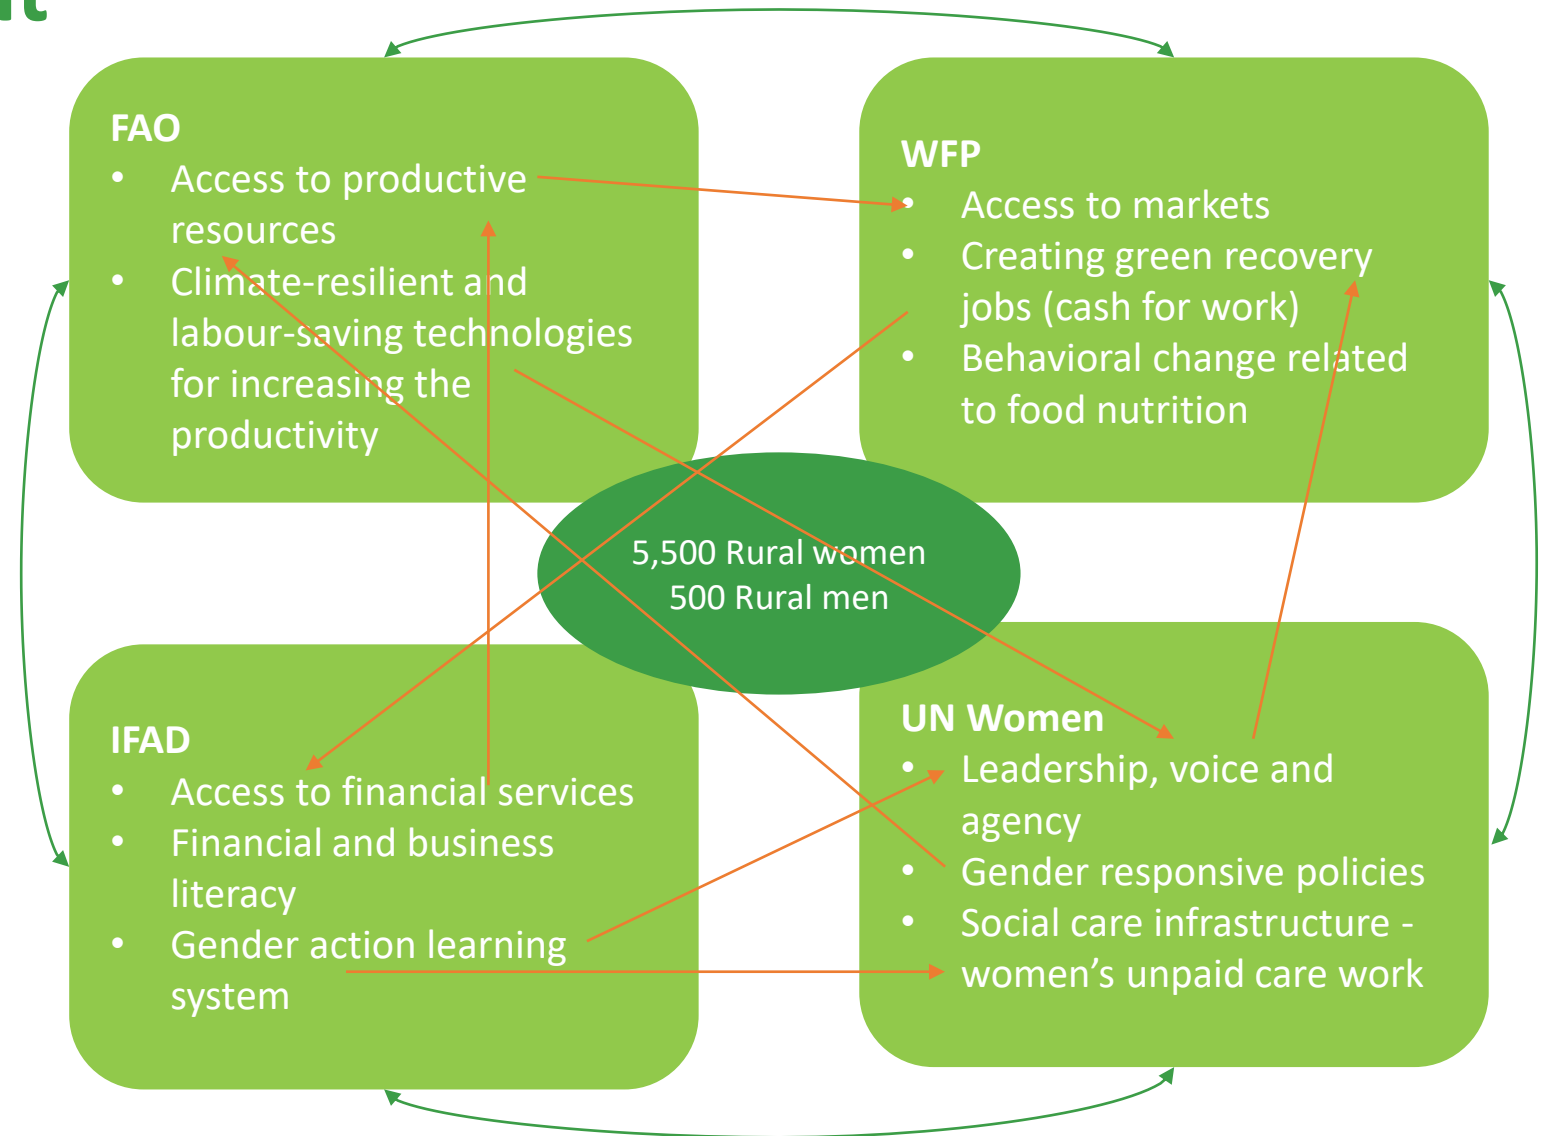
FAO
- Access to productive resources
- Climate-resilient and labour-saving technologies for increasing the productivity

WFP
- Access to markets
- Creating green recovery jobs (cash for work)
- Behavioral change related to food nutrition

5,500 Rural women
500 Rural men

IFAD
- Access to financial services
- Financial and business literacy
- Gender action learning system

UN Women
- Leadership, voice and agency
- Gender responsive policies
- Social care infrastructure - women's unpaid care work